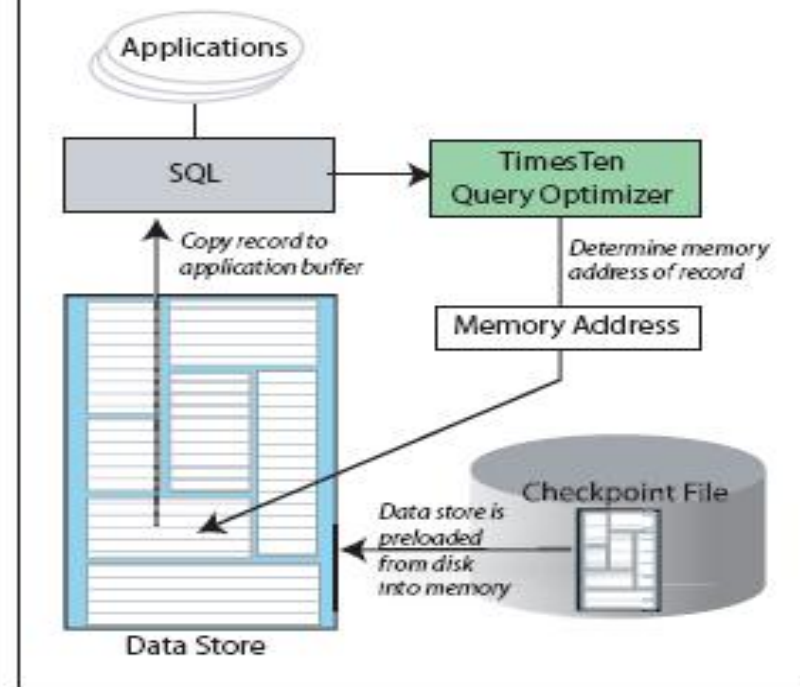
Applications

SQL

TimesTen Query Optimizer

Copy record to application buffer

Determine memory address of record

Memory Address

Checkpoint File

Data store is preloaded from disk into memory

Data Store